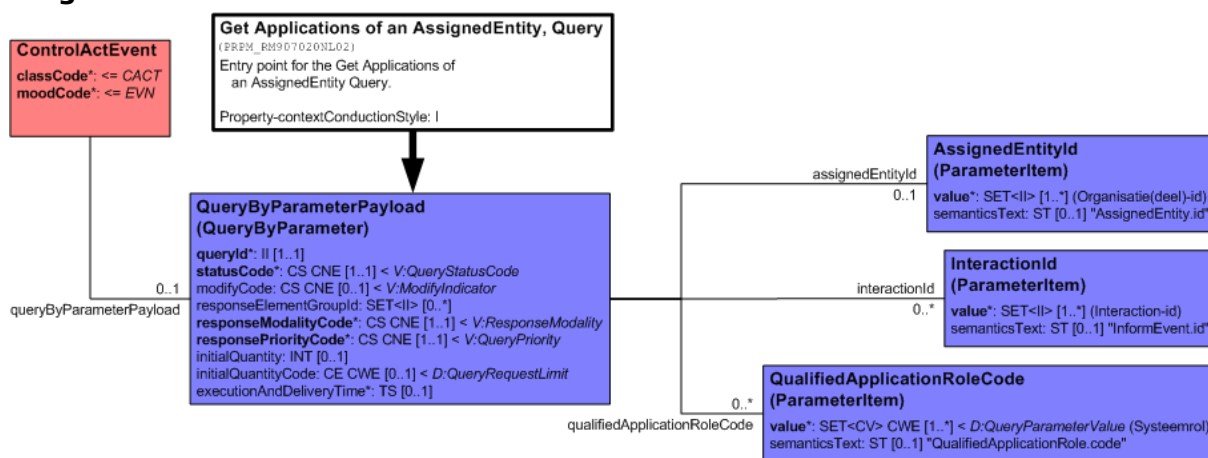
ControlActEvent
classCode*: <= CACT
moodCode*: <= EVN

Get Applications of an AssignedEntity, Query
(PRPM_RM907020NL02)
Entry point for the Get Applications of an AssignedEntity Query.

Property-contextConductionStyle: I

0..1
queryByParameterPayload

QueryByParameterPayload
(QueryByParameter)
queryId*: II [1..1]
statusCode*: CS CNE [1..1] < V:QueryStatusCode
modifyCode: CS CNE [0..1] < V:ModifyIndicator
responseElementGroupId: SET<II> [0..*]
responseModalityCode*: CS CNE [1..1] < V:ResponseModality
responsePriorityCode*: CS CNE [1..1] < V:QueryPriority
initialQuantity: INT [0..1]
initialQuantityCode: CE CWE [0..1] < D:QueryRequestLimit
executionAndDeliveryTime*: TS [0..1]

assignedEntityId
0..1

AssignedEntityId
(ParameterItem)
value*: SET<II> [1..*] (Organisatie(deel)-id)
semanticsText: ST [0..1] "AssignedEntity.id"

interactionId
0..*

InteractionId
(ParameterItem)
value*: SET<II> [1..*] (Interaction-id)
semanticsText: ST [0..1] "InformEvent.id"

0..*
qualifiedApplicationRoleCode

QualifiedApplicationRoleCode
(ParameterItem)
value*: SET<CV> CWE [1..*] < D:QueryParameterValue (Systeemrol)
semanticsText: ST [0..1] "QualifiedApplicationRole.code"